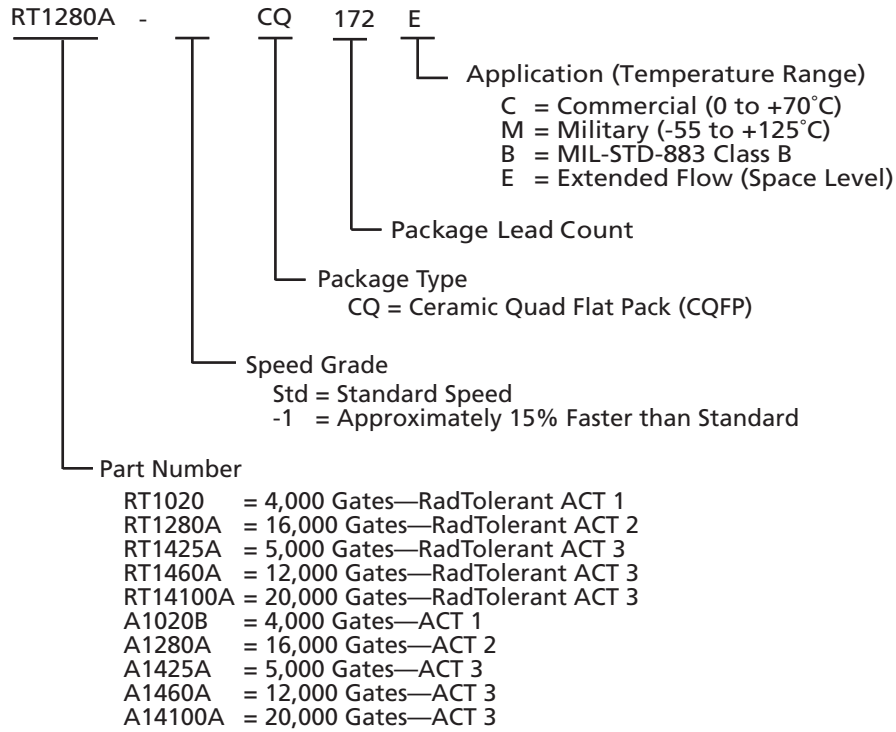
RT1280A - CQ 172 E

Application (Temperature Range)
C = Commercial (0 to +70˚C)
M = Military (-55 to +125˚C)
B = MIL-STD-883 Class B
E = Extended Flow (Space Level)

Package Lead Count

Package Type
CQ = Ceramic Quad Flat Pack (CQFP)

Speed Grade
Std = Standard Speed
-1 = Approximately 15% Faster than Standard

Part Number
RT1020 = 4,000 Gates—RadTolerant ACT 1
RT1280A = 16,000 Gates—RadTolerant ACT 2
RT1425A = 5,000 Gates—RadTolerant ACT 3
RT1460A = 12,000 Gates—RadTolerant ACT 3
RT14100A = 20,000 Gates—RadTolerant ACT 3
A1020B = 4,000 Gates—ACT 1
A1280A = 16,000 Gates—ACT 2
A1425A = 5,000 Gates—ACT 3
A1460A = 12,000 Gates—ACT 3
A14100A = 20,000 Gates—ACT 3